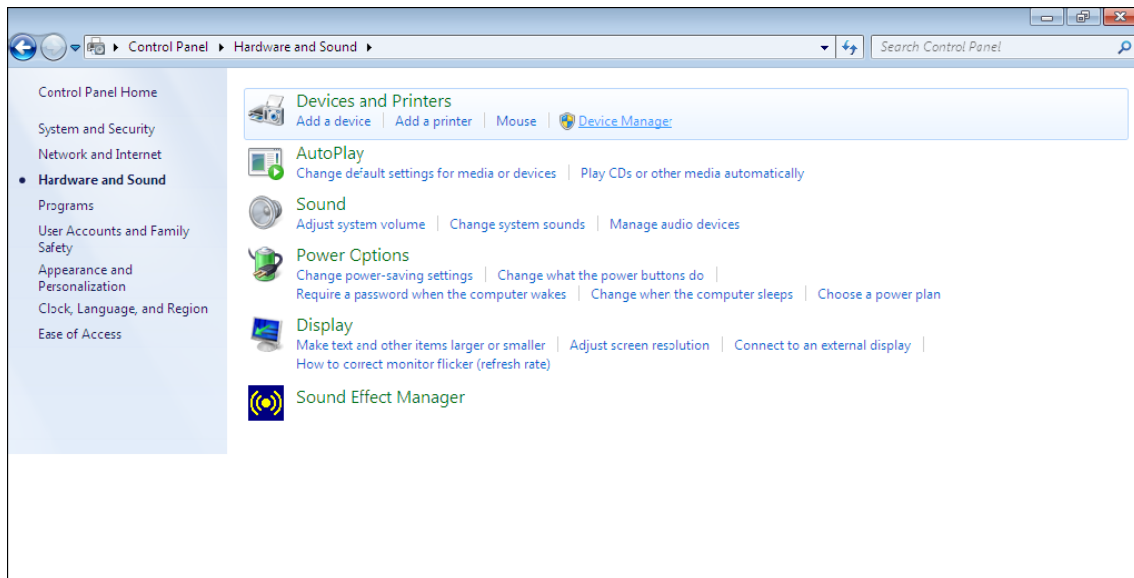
Control Panel ▸ Hardware and Sound ▸

Search Control Panel

Control Panel Home

System and Security

Network and Internet

Hardware and Sound

Programs

User Accounts and Family Safety

Appearance and Personalization

Clock, Language, and Region

Ease of Access

Devices and Printers
Add a device | Add a printer | Mouse | Device Manager

AutoPlay
Change default settings for media or devices | Play CDs or other media automatically

Sound
Adjust system volume | Change system sounds | Manage audio devices

Power Options
Change power-saving settings | Change what the power buttons do | Require a password when the computer wakes | Change when the computer sleeps | Choose a power plan

Display
Make text and other items larger or smaller | Adjust screen resolution | Connect to an external display | How to correct monitor flicker (refresh rate)

Sound Effect Manager